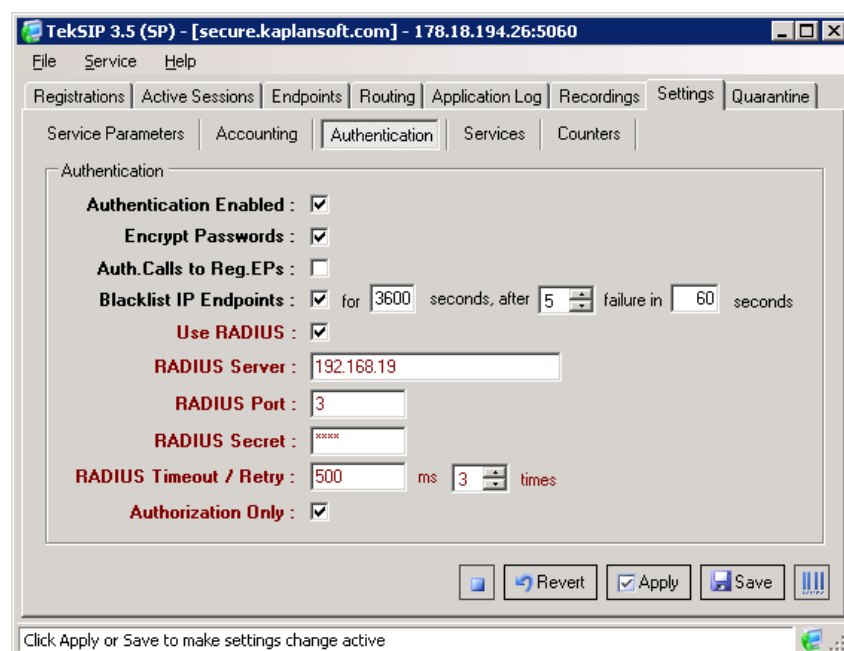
TekSIP 3.5 (SP) - [secure.kaplansoft.com] - 178.18.194.26:5060

File Service Help

Registrations | Active Sessions | Endpoints | Routing | Application Log | Recordings | Settings | Quarantine

Service Parameters | Accounting | Authentication | Services | Counters

Authentication

Authentication Enabled : ☑

Encrypt Passwords : ☑

Auth.Calls to Reg.EPs : ☐

Blacklist IP Endpoints : ☑ for 3600 seconds, after 5 failure in 60 seconds

Use RADIUS : ☑

RADIUS Server : 192.168.19

RADIUS Port : 3

RADIUS Secret : ****

RADIUS Timeout / Retry : 500 ms 3 times

Authorization Only : ☑

Revert Apply Save

Click Apply or Save to make settings change active